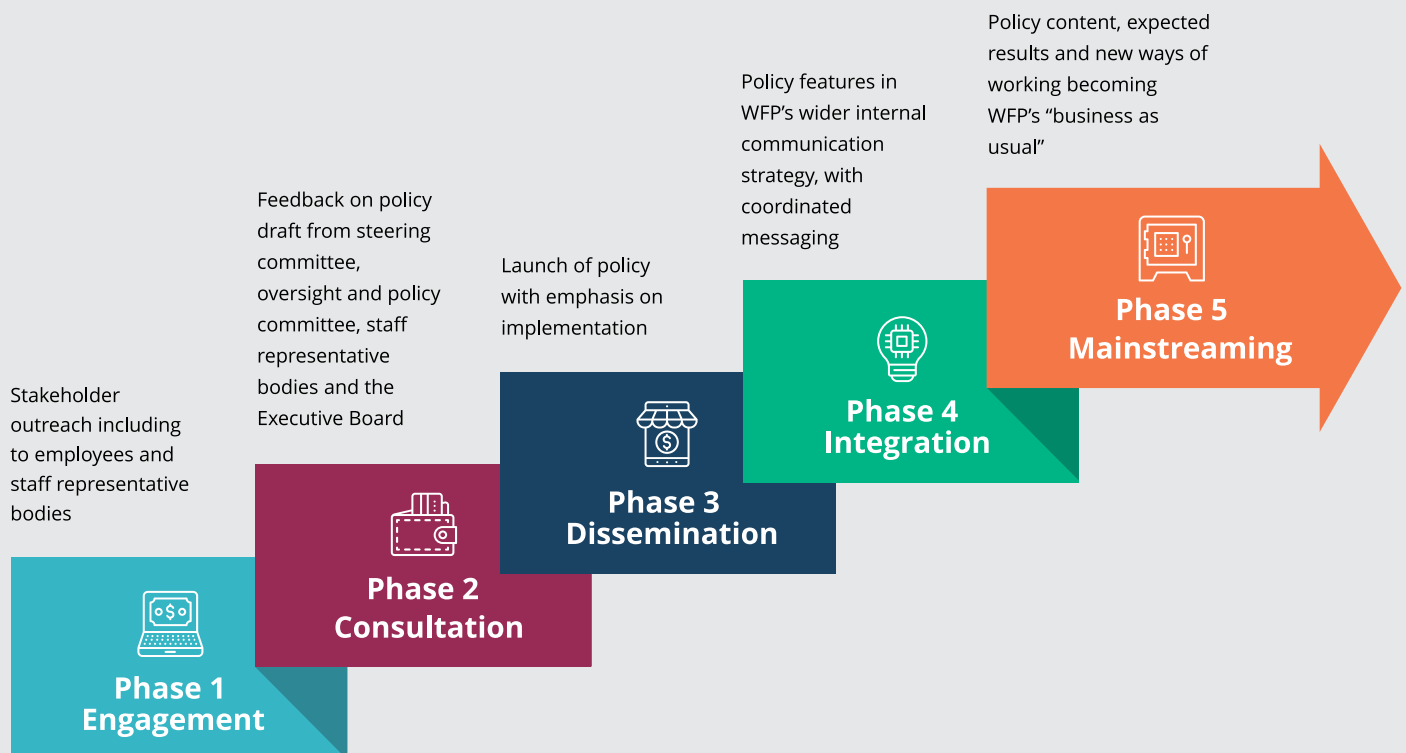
Stakeholder outreach including to employees and staff representative bodies

Phase 1
Engagement

Feedback on policy draft from steering committee, oversight and policy committee, staff representative bodies and the Executive Board

Phase 2
Consultation

Launch of policy with emphasis on implementation

Phase 3
Dissemination

Policy features in WFP's wider internal communication strategy, with coordinated messaging

Phase 4
Integration

Policy content, expected results and new ways of working becoming WFP's "business as usual"

Phase 5
Mainstreaming